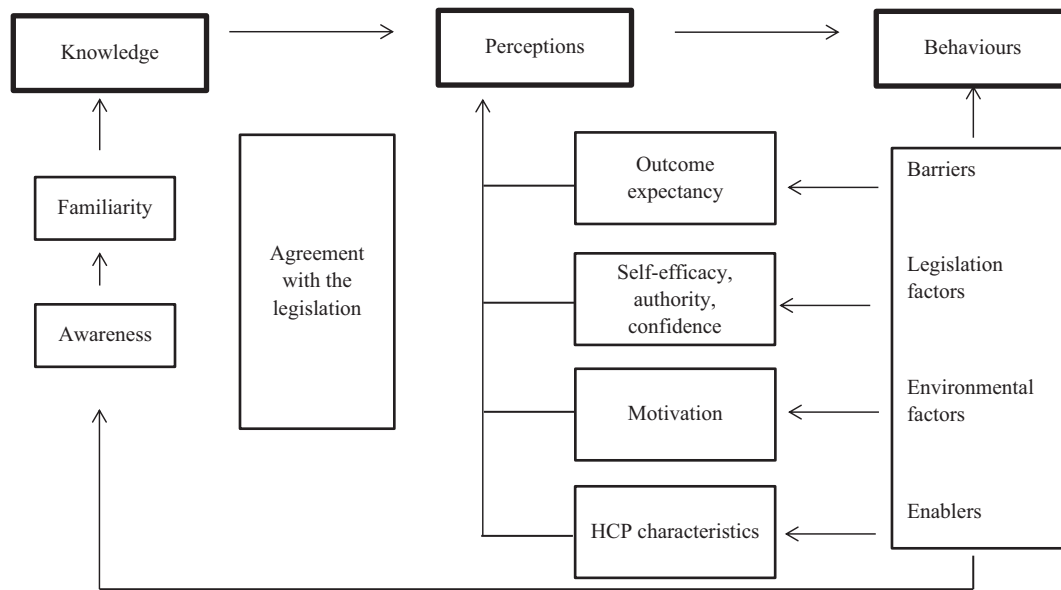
Knowledge

Perceptions

Behaviours

Familiarity

Awareness

Agreement with the legislation

Outcome expectancy

Self-efficacy, authority, confidence

Motivation

HCP characteristics

Barriers

Legislation factors

Environmental factors

Enablers